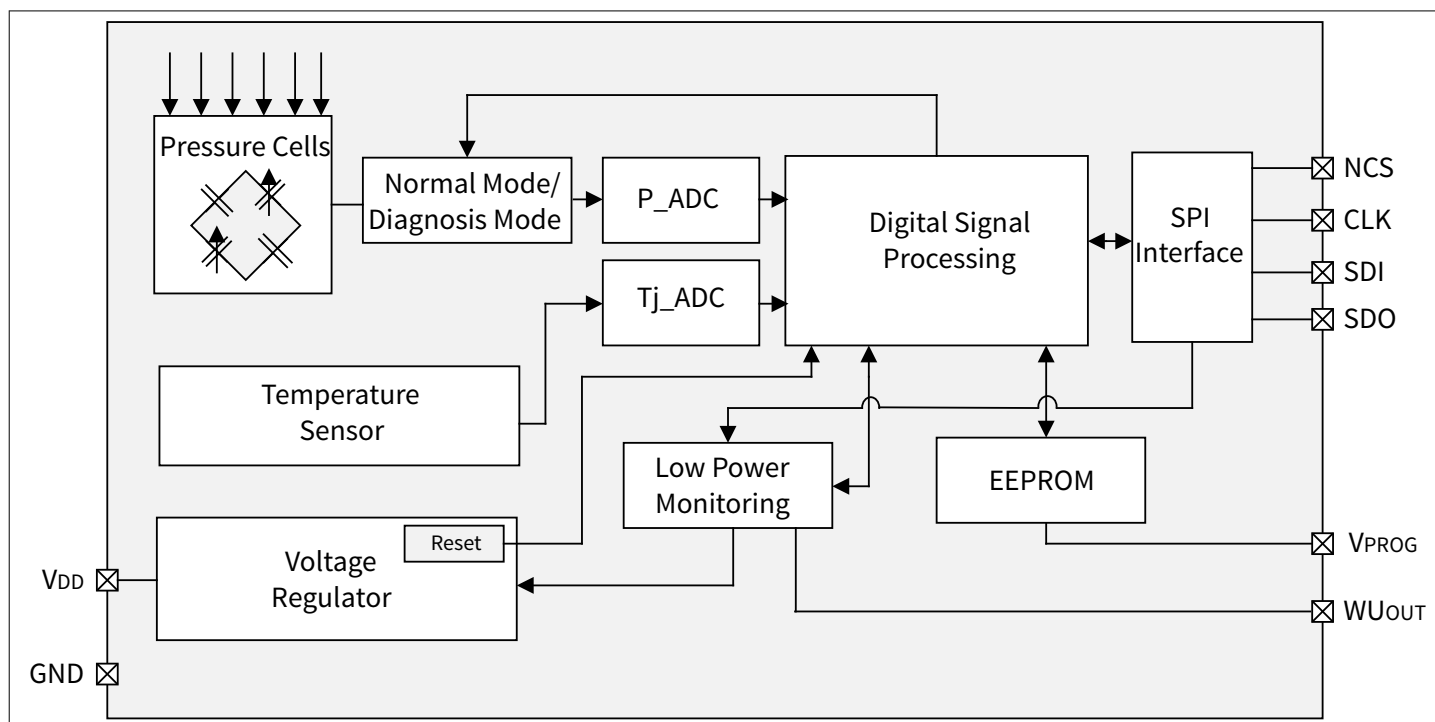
Pressure Cells

Normal Mode/ Diagnosis Mode

P_ADC

Tj_ADC

Digital Signal Processing

SPI Interface

NCS

CLK

SDI

SDO

Temperature Sensor

Low Power Monitoring

EEPROM

Reset

Voltage Regulator

VDD

GND

VPROG

WUOUT